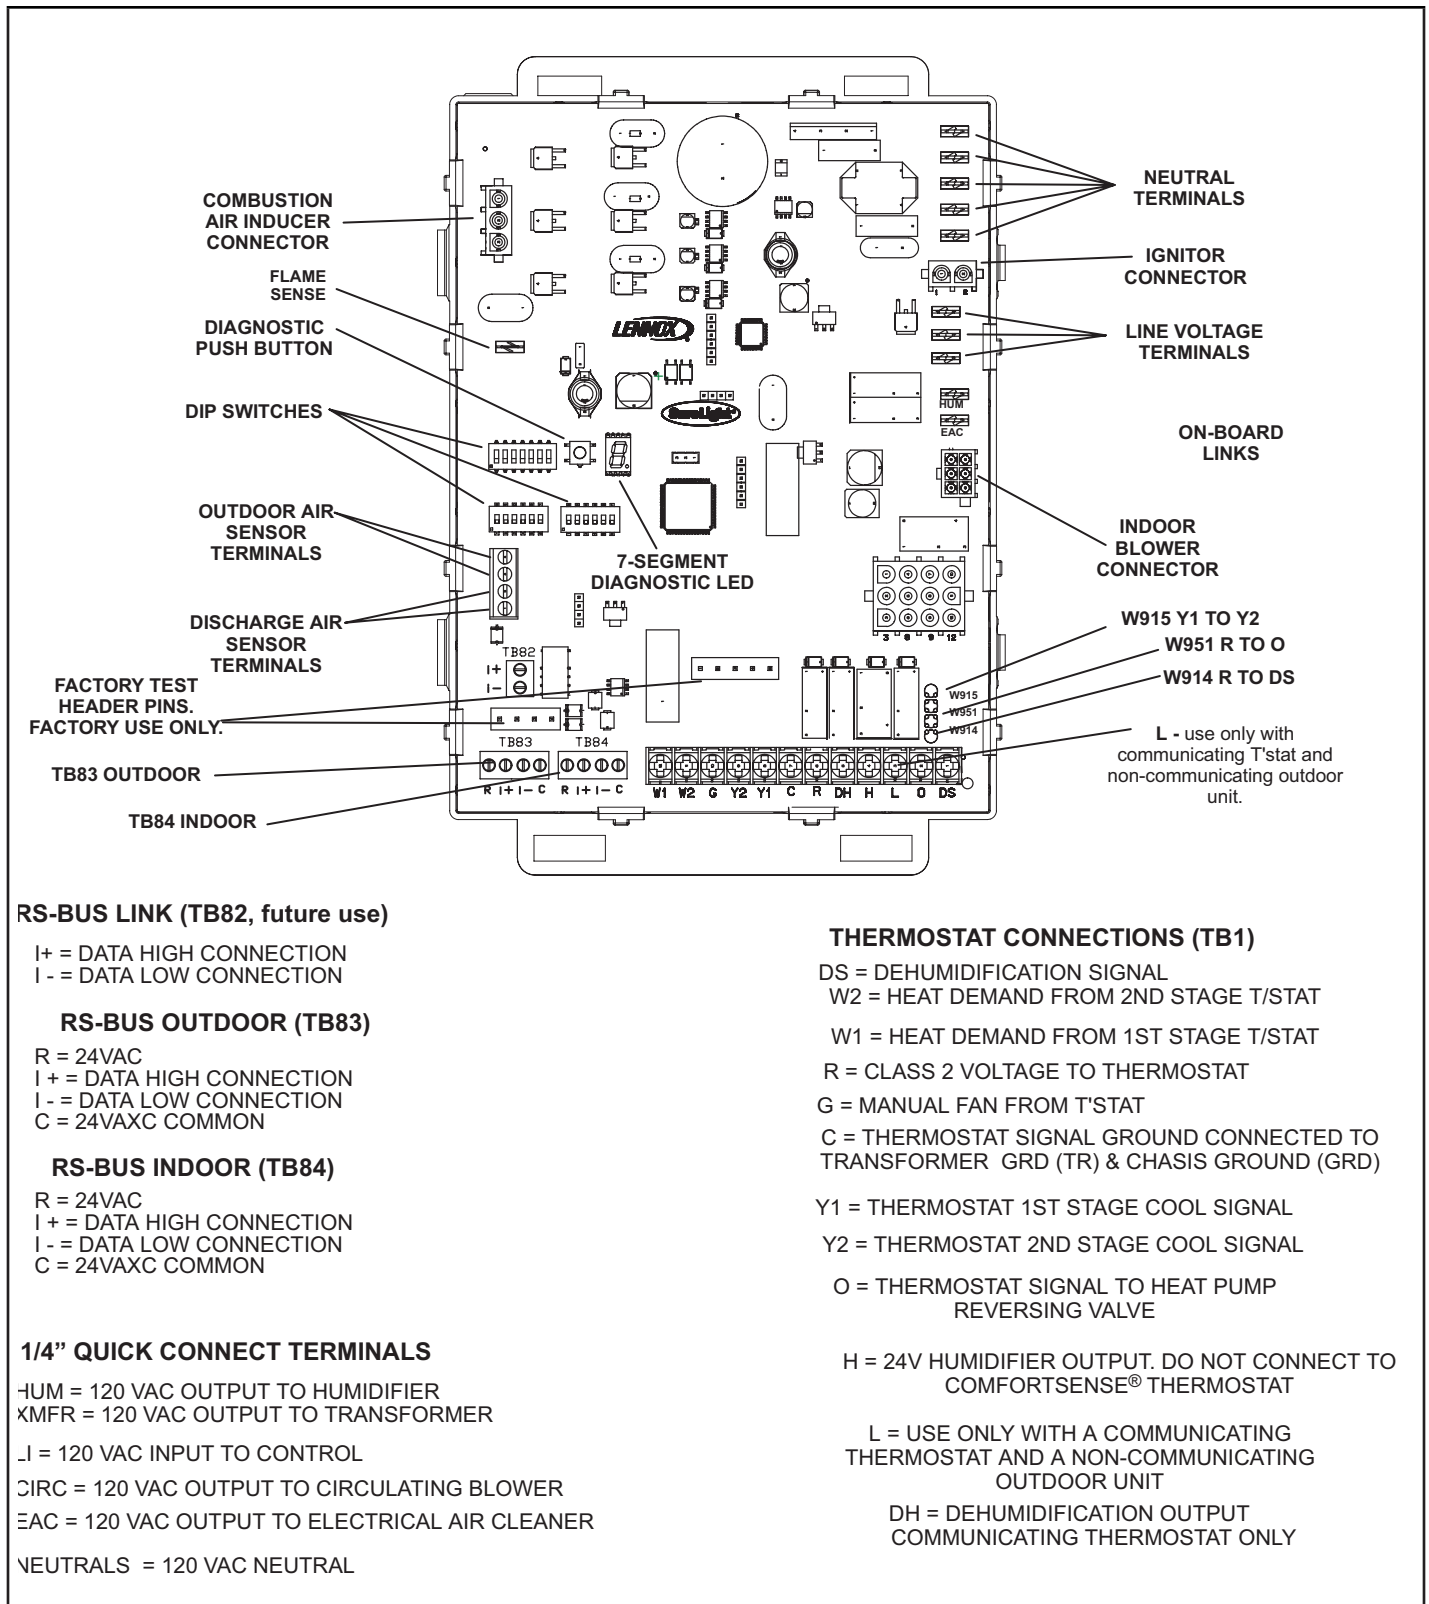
COMBUSTION AIR INDUCER CONNECTOR

FLAME SENSE

DIAGNOSTIC PUSH BUTTON

DIP SWITCHES

OUTDOOR AIR SENSOR TERMINALS

DISCHARGE AIR SENSOR TERMINALS

FACTORY TEST HEADER PINS. FACTORY USE ONLY.

TB83 OUTDOOR

TB84 INDOOR

LENNOX

SureLight

7-SEGMENT DIAGNOSTIC LED

TB82

I+
I−

TB83 TB84

R I+ I− C R I+ I− C

W1 W2 G Y2 Y1 C R DH H L O DS

NEUTRAL TERMINALS

IGNITOR CONNECTOR

LINE VOLTAGE TERMINALS

HUM

EAC

ON-BOARD LINKS

INDOOR BLOWER CONNECTOR

3 6 9 12

W915 Y1 TO Y2

W951 R TO O

W914 R TO DS

W915
W951
W914

L - use only with communicating T'stat and non-communicating outdoor unit.

RS-BUS LINK (TB82, future use)

I+ = DATA HIGH CONNECTION
I - = DATA LOW CONNECTION

RS-BUS OUTDOOR (TB83)

R = 24VAC
I + = DATA HIGH CONNECTION
I - = DATA LOW CONNECTION
C = 24VAXC COMMON

RS-BUS INDOOR (TB84)

R = 24VAC
I + = DATA HIGH CONNECTION
I - = DATA LOW CONNECTION
C = 24VAXC COMMON

1/4" QUICK CONNECT TERMINALS

HUM = 120 VAC OUTPUT TO HUMIDIFIER
XMFR = 120 VAC OUTPUT TO TRANSFORMER

LI = 120 VAC INPUT TO CONTROL

CIRC = 120 VAC OUTPUT TO CIRCULATING BLOWER

EAC = 120 VAC OUTPUT TO ELECTRICAL AIR CLEANER

NEUTRALS = 120 VAC NEUTRAL

THERMOSTAT CONNECTIONS (TB1)

DS = DEHUMIDIFICATION SIGNAL
W2 = HEAT DEMAND FROM 2ND STAGE T/STAT

W1 = HEAT DEMAND FROM 1ST STAGE T/STAT

R = CLASS 2 VOLTAGE TO THERMOSTAT

G = MANUAL FAN FROM T'STAT

C = THERMOSTAT SIGNAL GROUND CONNECTED TO TRANSFORMER GRD (TR) & CHASIS GROUND (GRD)

Y1 = THERMOSTAT 1ST STAGE COOL SIGNAL

Y2 = THERMOSTAT 2ND STAGE COOL SIGNAL

O = THERMOSTAT SIGNAL TO HEAT PUMP REVERSING VALVE

H = 24V HUMIDIFIER OUTPUT. DO NOT CONNECT TO COMFORTSENSE® THERMOSTAT

L = USE ONLY WITH A COMMUNICATING THERMOSTAT AND A NON-COMMUNICATING OUTDOOR UNIT

DH = DEHUMIDIFICATION OUTPUT COMMUNICATING THERMOSTAT ONLY